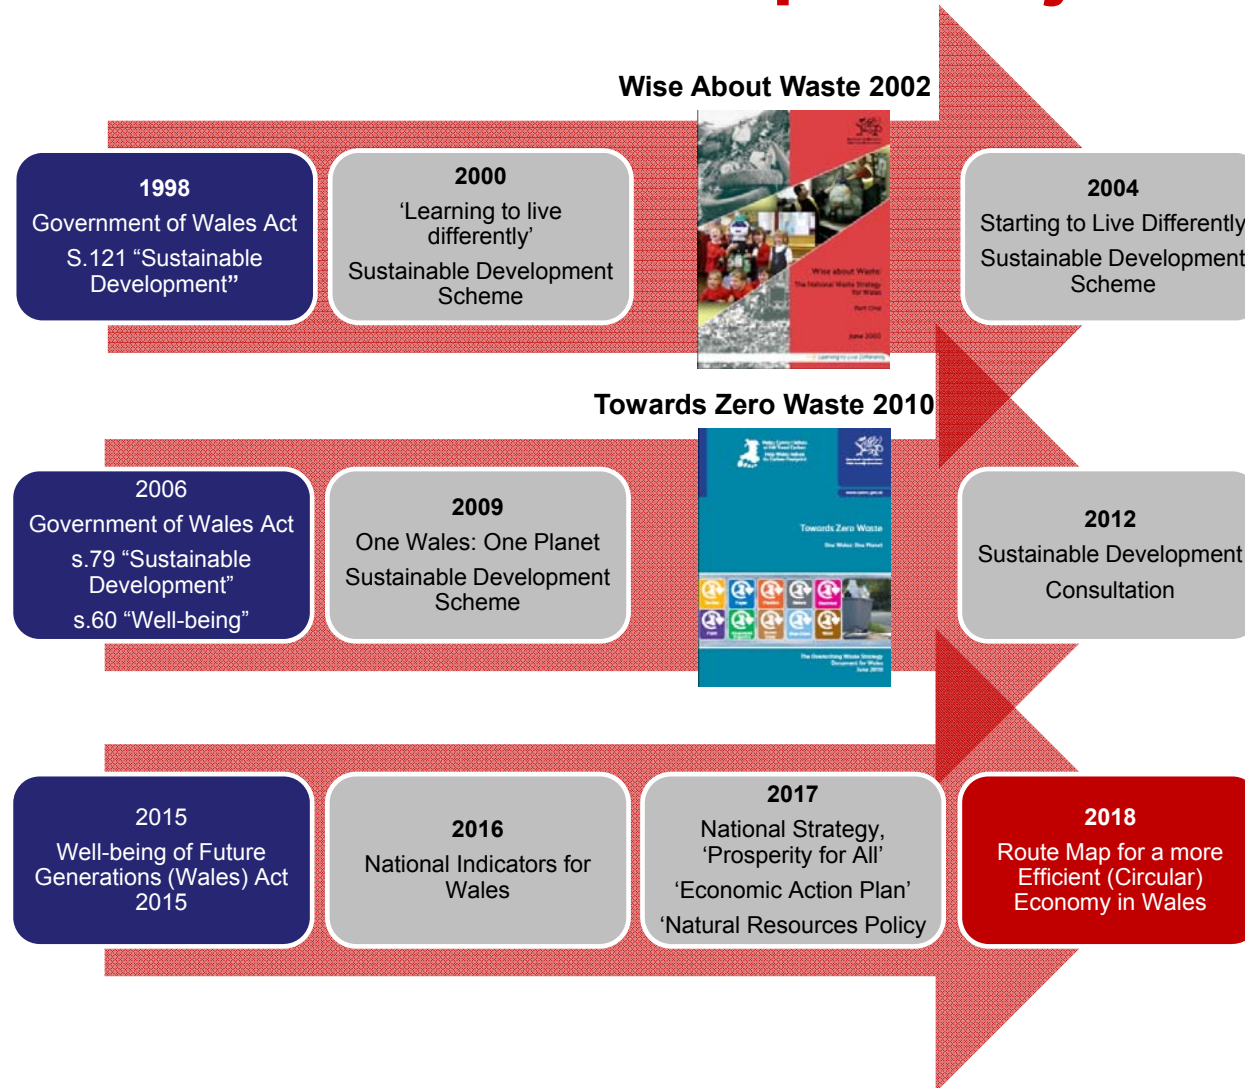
Wise About Waste 2002

1998
Government of Wales Act
S.121 “Sustainable Development”

2000
‘Learning to live differently’
Sustainable Development Scheme

Wise about Waste
The National Waste Strategy for Wales
Part One
June 2002

2004
Starting to Live Differently
Sustainable Development Scheme

Towards Zero Waste 2010

2006
Government of Wales Act
s.79 “Sustainable Development”
s.60 “Well-being”

2009
One Wales: One Planet
Sustainable Development Scheme

Towards Zero Waste
One Wales: One Planet

2012
Sustainable Development
Consultation

2015
Well-being of Future Generations (Wales) Act 2015

2016
National Indicators for Wales

2017
National Strategy, ‘Prosperity for All’
‘Economic Action Plan’
‘Natural Resources Policy

2018
Route Map for a more Efficient (Circular) Economy in Wales